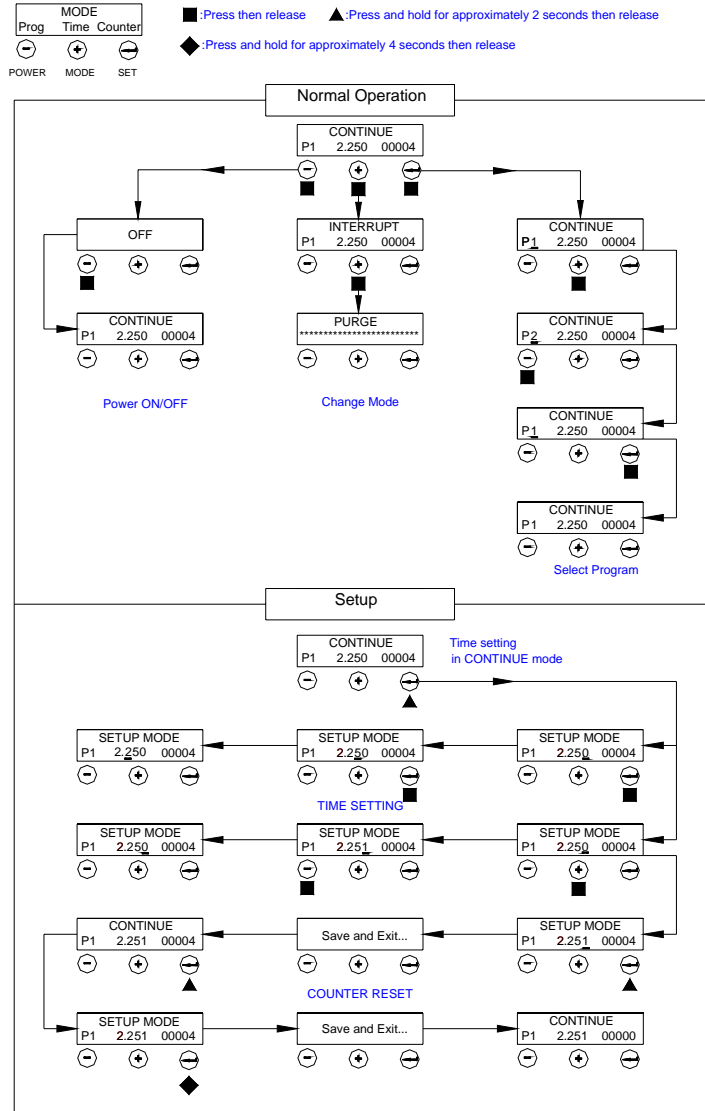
MODE
Prog Time Counter

POWER MODE SET

■:Press then release ▲:Press and hold for approximately 2 seconds then release

◆:Press and hold for approximately 4 seconds then release

Normal Operation

CONTINUE
P1 2.250 00004

OFF

CONTINUE
P1 2.250 00004

Power ON/OFF

INTERRUPT
P1 2.250 00004

PURGE
**************************

Change Mode

CONTINUE
P1 2.250 00004

CONTINUE
P2 2.250 00004

CONTINUE
P1 2.250 00004

CONTINUE
P1 2.250 00004

Select Program

Setup

CONTINUE
P1 2.250 00004

Time setting in CONTINUE mode

SETUP MODE
P1 2.250 00004

SETUP MODE
P1 2.250 00004

SETUP MODE
P1 2.250 00004

TIME SETTING

SETUP MODE
P1 2.250 00004

SETUP MODE
P1 2.251 00004

SETUP MODE
P1 2.250 00004

CONTINUE
P1 2.251 00004

Save and Exit...

SETUP MODE
P1 2.251 00004

COUNTER RESET

SETUP MODE
P1 2.251 00004

Save and Exit...

CONTINUE
P1 2.251 00000